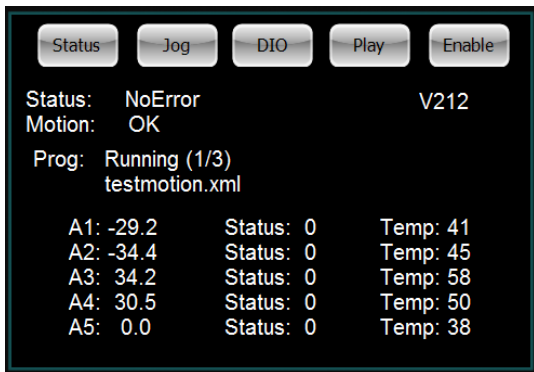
Status Jog DIO Play Enable

Status: NoError
Motion: OK

V212

Prog: Running (1/3)
testmotion.xml

| A1: -29.2 | Status: 0 | Temp: 41 |
|---|---|---|
| A2: -34.4 | Status: 0 | Temp: 45 |
| A3: 34.2 | Status: 0 | Temp: 58 |
| A4: 30.5 | Status: 0 | Temp: 50 |
| A5: 0.0 | Status: 0 | Temp: 38 |